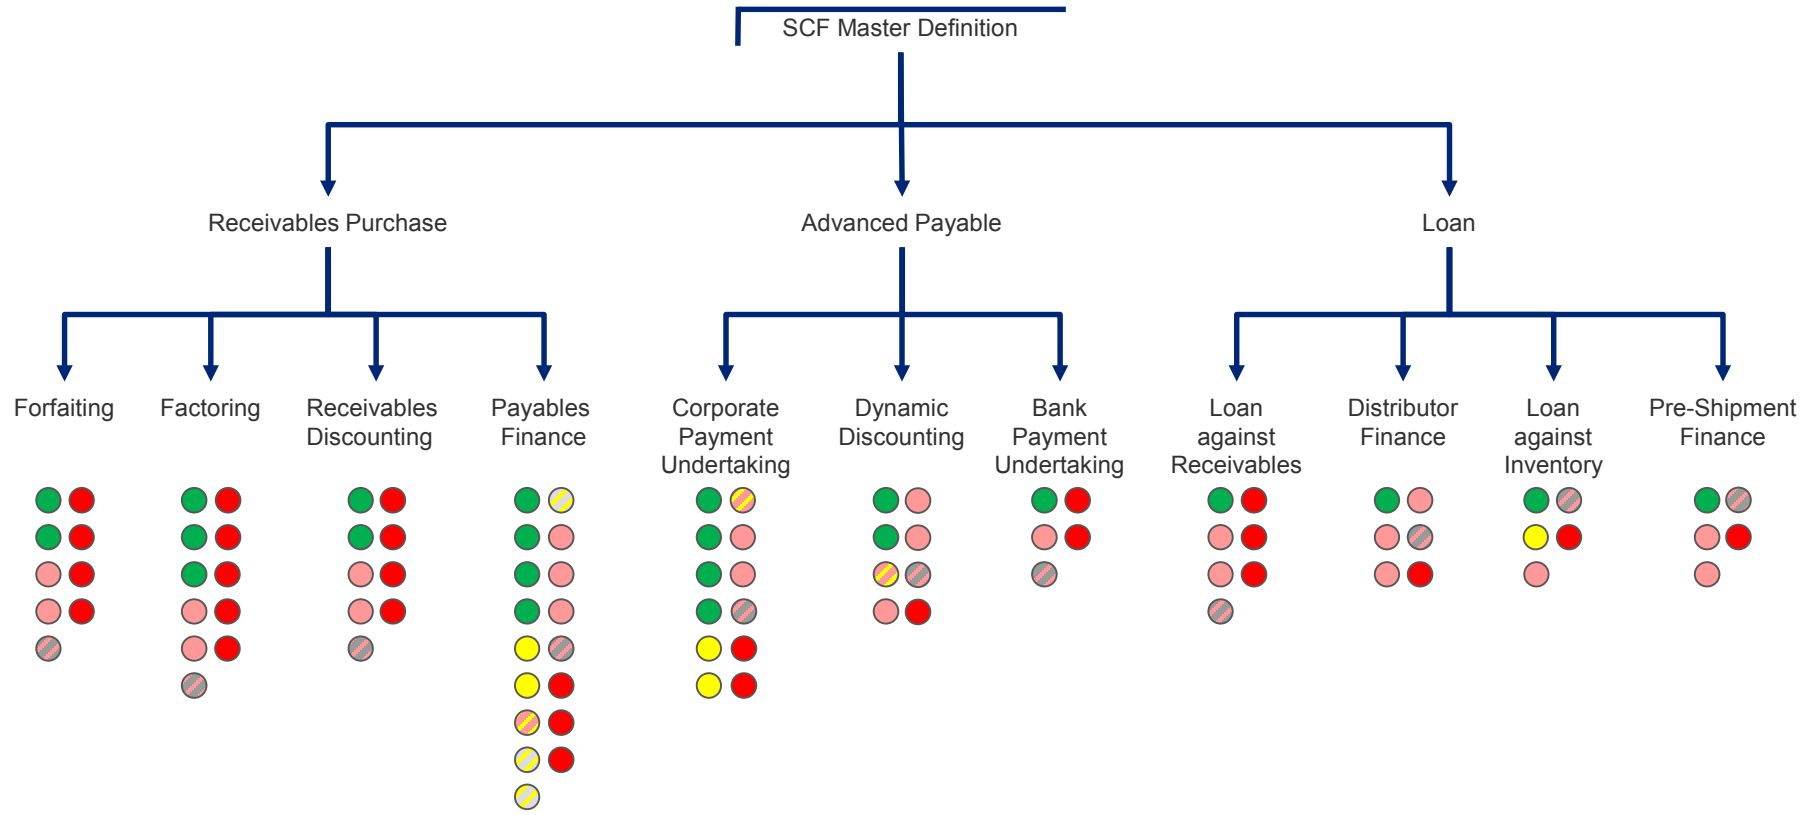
SCF Master Definition

Receivables Purchase

Advanced Payable

Loan

Forfaiting

Factoring

Receivables Discounting

Payables Finance

Corporate Payment Undertaking

Dynamic Discounting

Bank Payment Undertaking

Loan against Receivables

Distributor Finance

Loan against Inventory

Pre-Shipment Finance